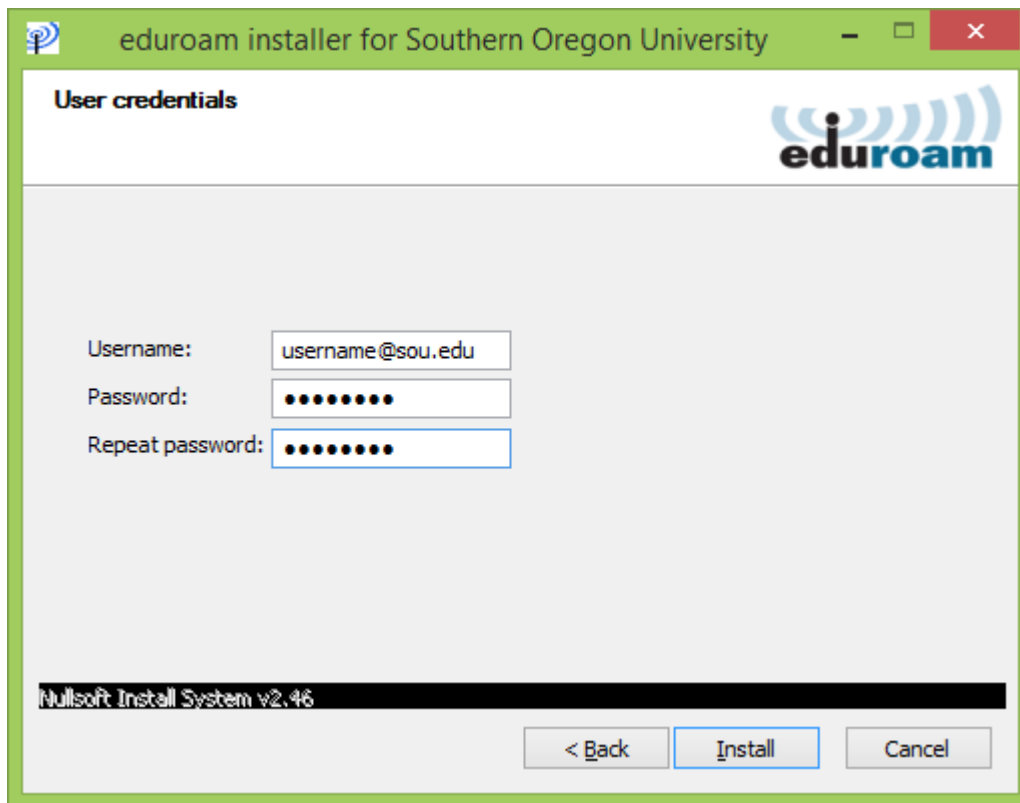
eduroam installer for Southern Oregon University

User credentials

eduroam

Username: username@sou.edu
Password: ••••••••
Repeat password: ••••••••

Nullsoft Install System v2.46

< Back Install Cancel